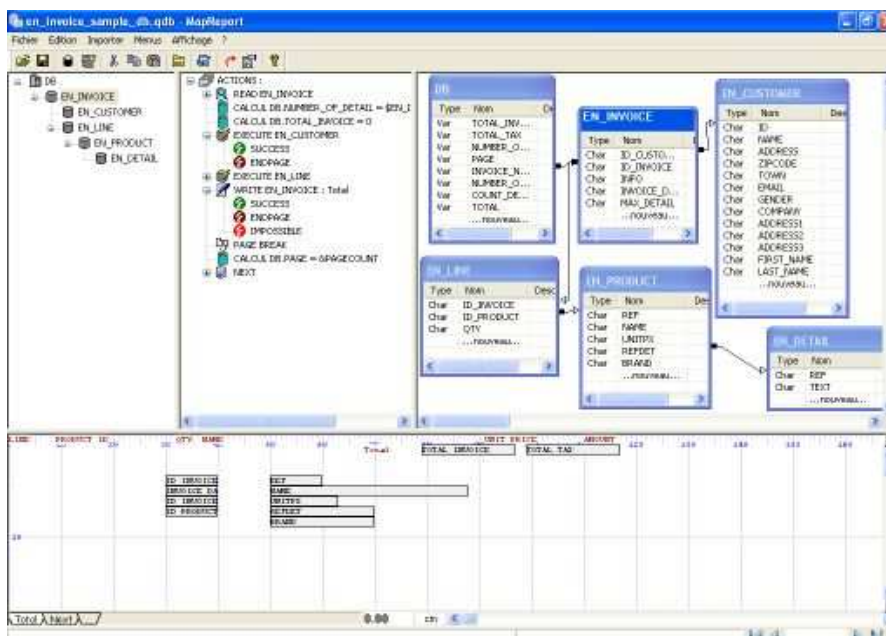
en_invoice_sample_db.qdb - MapReport

Fichier Edition Importer Menus Affichage ?

DB
EN_INVOICE
EN_CUSTOMER
EN_LINE
EN_PRODUCT
EN_DETAIL

ACTIONS :
READ EN_INVOICE
CALCUL DB.NUMBER_OF_DETAIL = $EN_I
CALCUL DB.TOTAL_INVOICE = 0
EXECUTE EN_CUSTOMER
SUCCESS
ENDPAGE
EXECUTE EN_LINE
WRITE EN_INVOICE : Total
SUCCESS
ENDPAGE
IMPOSSIBLE
PAGE BREAK
CALCUL DB.PAGE = &PAGECOUNT
NEXT

DB
| Type | Nom | De |
|---|---|---|
| Var | TOTAL_INV... | |
| Var | TOTAL_TAX | |
| Var | NUMBER_O... | |
| Var | PAGE | |
| Var | INVOICE_N... | |
| Var | NUMBER_O... | |
| Var | COUNT_DE... | |
| Var | TOTAL | |
| | ...nouveau... | |

EN_INVOICE
| Type | Nom |
|---|---|
| Char | ID_CUSTO... |
| Char | ID_INVOICE |
| Char | INFO |
| Char | INVOICE_D... |
| Char | MAX_DETAIL |
| | ...nouveau... |

EN_CUSTOMER
| Type | Nom | Des |
|---|---|---|
| Char | ID | |
| Char | NAME | |
| Char | ADDRESS | |
| Char | ZIPCODE | |
| Char | TOWN | |
| Char | EMAIL | |
| Char | GENDER | |
| Char | COMPANY | |
| Char | ADDRESS1 | |
| Char | ADDRESS2 | |
| Char | ADDRESS3 | |
| Char | FIRST_NAME | |
| Char | LAST_NAME | |
| | ...nouveau... | |

EN_LINE
| Type | Nom | Desc |
|---|---|---|
| Char | ID_INVOICE | |
| Char | ID_PRODUCT | |
| Char | QTY | |
| | ...nouveau... | |

EN_PRODUCT
| Type | Nom | De |
|---|---|---|
| Char | REF | |
| Char | NAME | |
| Char | UNITPX | |
| Char | REFDET | |
| Char | BRAND | |
| | ...nouveau... | |

EN_DETAIL
| Type | Nom |
|---|---|
| Char | REF |
| Char | TEXT |
| | ...nouveau... |

LINE PRODUCT ID QTY NAME UNIT PRICE AMOUNT
Total
TOTAL INVOICE TOTAL TAX
ID INVOICE
INVOICE DA
ID INVOICE
ID PRODUCT
REF
NAME
UNITPX
REFDET
BRAND

Total Next
0.00 cm